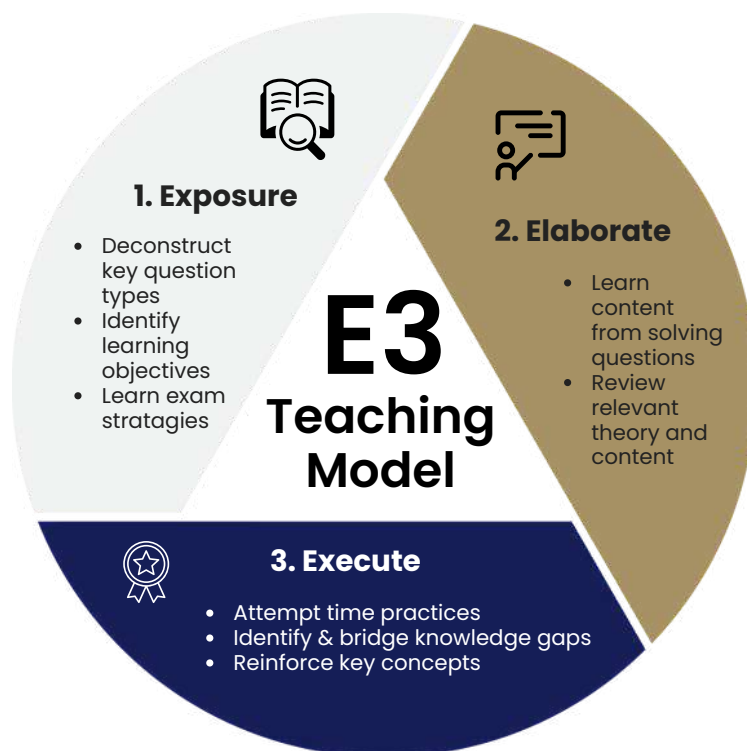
1. Exposure

- Deconstruct key question types
- Identify learning objectives
- Learn exam strategies

2. Elaborate

- Learn content from solving questions
- Review relevant theory and content

E3
Teaching
Model

3. Execute

- Attempt time practices
- Identify & bridge knowledge gaps
- Reinforce key concepts